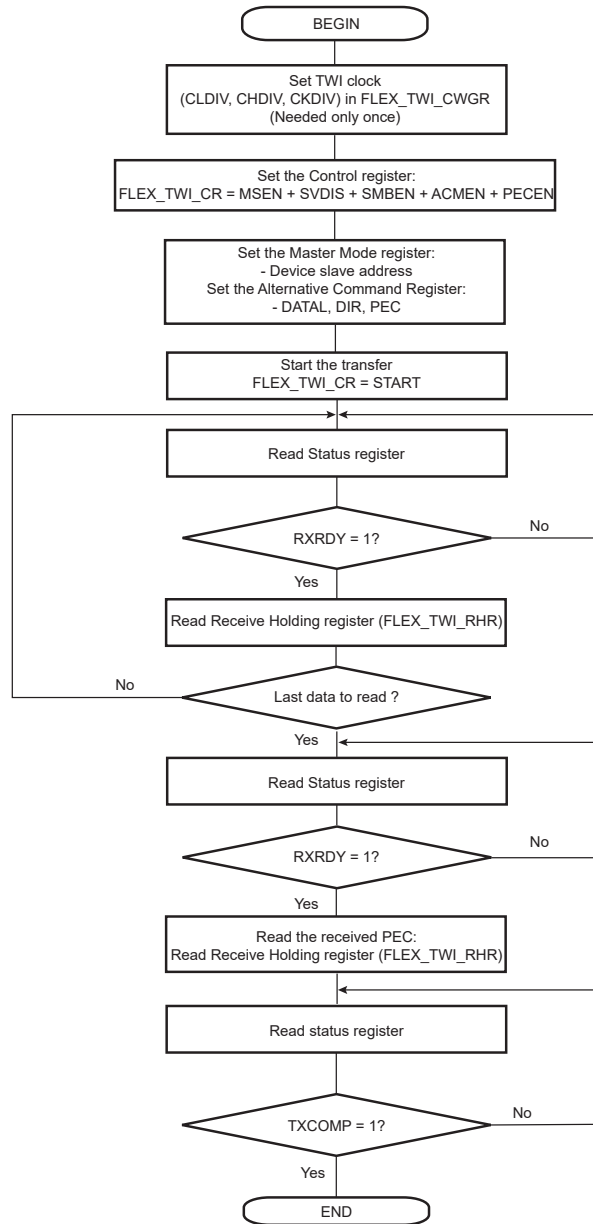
BEGIN

Set TWI clock (CLDIV, CHDIV, CKDIV) in FLEX_TWI_CWGR (Needed only once)

Set the Control register: FLEX_TWI_CR = MSEN + SVDIS + SMBEN + ACMEN + PECEN

Set the Master Mode register:
- Device slave address
Set the Alternative Command Register:
- DATAL, DIR, PEC

Start the transfer
FLEX_TWI_CR = START

Read Status register

RXRDY = 1?

No

Yes

Read Receive Holding register (FLEX_TWI_RHR)

No

Last data to read ?

Yes

Read Status register

RXRDY = 1?

No

Yes

Read the received PEC:
Read Receive Holding register (FLEX_TWI_RHR)

Read status register

TXCOMP = 1?

No

Yes

END